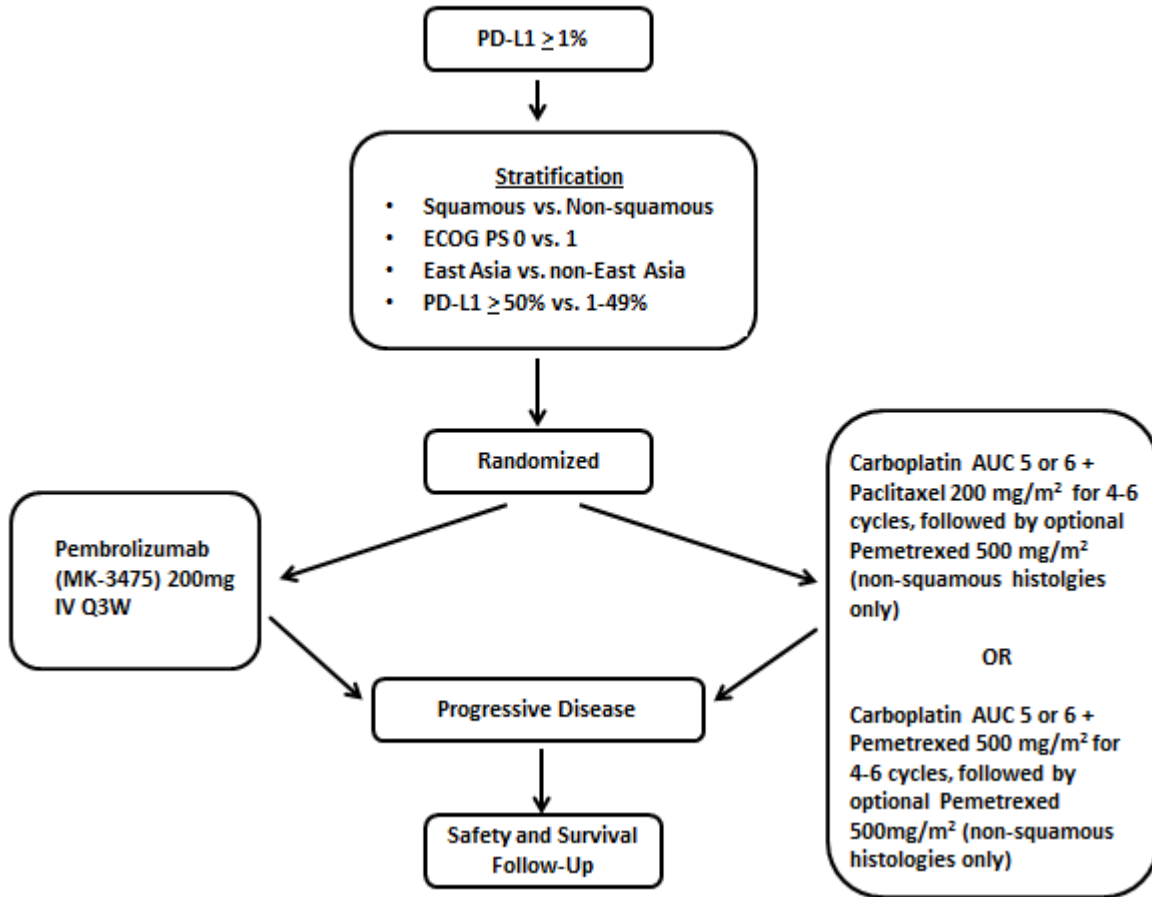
PD-L1 $\geq$ 1%

Stratification
- Squamous vs. Non-squamous
- ECOG PS 0 vs. 1
- East Asia vs. non-East Asia
- PD-L1 $\geq$ 50% vs. 1-49%

Randomized

Pembrolizumab (MK-3475) 200mg IV Q3W

Carboplatin AUC 5 or 6 + Paclitaxel 200 mg/m$^2$ for 4-6 cycles, followed by optional Pemetrexed 500 mg/m$^2$ (non-squamous histolgies only)

OR

Carboplatin AUC 5 or 6 + Pemetrexed 500 mg/m$^2$ for 4-6 cycles, followed by optional Pemetrexed 500mg/m$^2$ (non-squamous histologies only)

Progressive Disease

Safety and Survival Follow-Up